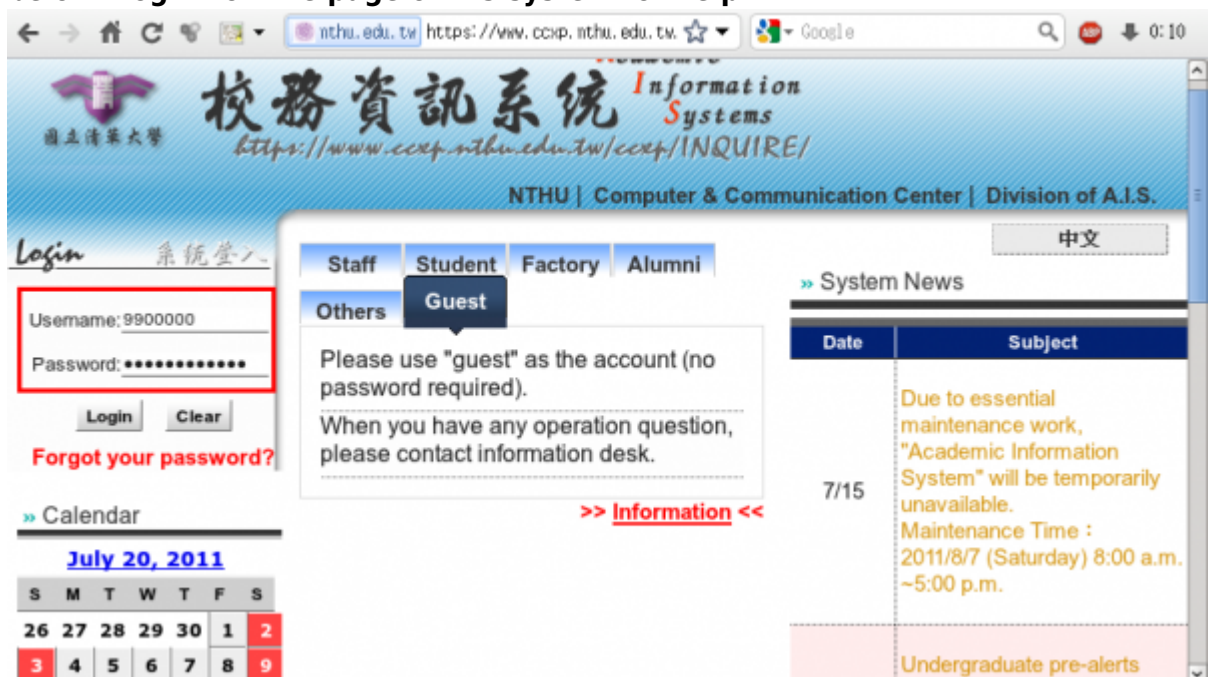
nthu.edu.tw https://www.ccxp.nthu.edu.tw

Google

0:10

國立清華大學

校務資訊系統 Information Systems

https://www.ccxp.nthu.edu.tw/ccxp/INQUIRE/

NTHU | Computer & Communication Center | Division of A.I.S.

Login 系統登入

Username: 9900000

Password: •••••••••••••

Login Clear

Forgot your password?

» Calendar

July 20, 2011

| S | M | T | W | T | F | S |
|---|---|---|---|---|---|---|
| 26 | 27 | 28 | 29 | 30 | 1 | 2 |
| 3 | 4 | 5 | 6 | 7 | 8 | 9 |

Staff Student Factory Alumni

Others Guest

Please use "guest" as the account (no password required).

When you have any operation question, please contact information desk.

>> Information <<

中文

» System News

| Date | Subject |
|---|---|
| 7/15 | Due to essential maintenance work, "Academic Information System" will be temporarily unavailable. Maintenance Time：2011/8/7 (Saturday) 8:00 a.m. ~5:00 p.m. |
| | Undergraduate pre-alerts |